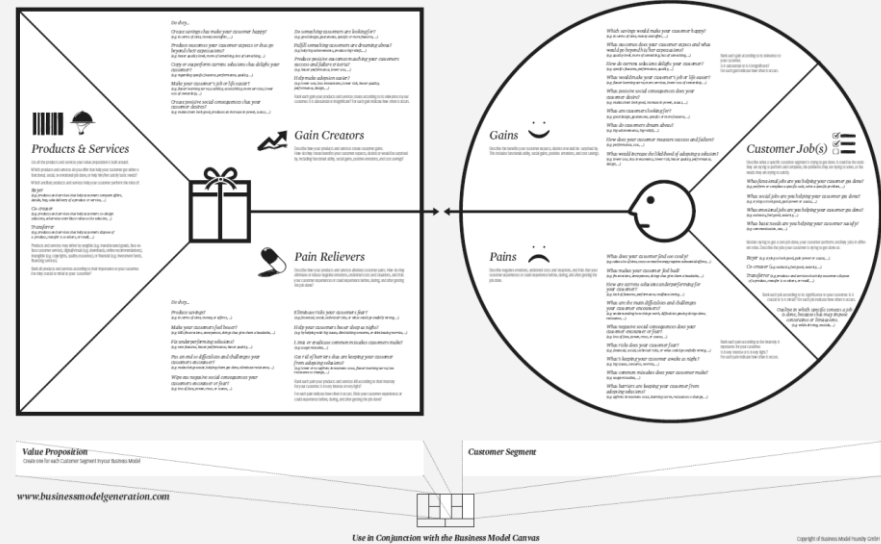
Products & Services

Gain Creators

Pain Relievers

Gains

Pains

Customer Job(s)

Do they...

Create savings that make your customer happy?

Produce outcomes your customer expects or that go beyond their expectations?

Copy or outperform current solutions that delight your customer?

Make your customer's job or life easier?

Create positive social consequences that your customer desires?

Do something customers are looking for?

Fulfill something customers are dreaming about?

Produce positive outcomes matching your customers success and failure criteria?

Help make adoption easier?

Do they...

Produce savings?

Make your customer feel better?

Fix underperforming solutions?

Put an end to difficulties and challenges your customers encounter?

Wipe out negative social consequences your customers encounter or fear?

Eliminate risks your customers fear?

Help your customers better sleep at night?

Limit or eradicate common mistakes customers make?

Get rid of barriers that are keeping your customer from adopting solutions?

Which savings would make your customer happy?

What outcomes does your customer expect and what would go beyond his/her expectations?

How do current solutions delight your customer?

What would make your customer's job or life easier?

What positive social consequences does your customer desire?

What are customers looking for?

What do customers dream about?

How does your customer measure success and failure?

What would increase the likelihood of adopting a solution?

What does your customer find too costly?

What makes your customer feel bad?

How are current solutions underperforming for your customer?

What are the main difficulties and challenges your customer encounters?

What negative social consequences does your customer encounter or fear?

What risks does your customer fear?

What's keeping your customer awake at night?

What common mistakes does your customer make?

What barriers are keeping your customer from adopting solutions?

What functional jobs are you helping your customer get done?

What social jobs are you helping your customer get done?

What emotional jobs are you helping your customer get done?

What basic needs are you helping your customer satisfy?

Buyer

Co-creator

Transferrer

Value Proposition
Create one for each Customer Segment in your Business Model

Customer Segment

www.businessmodelgeneration.com

Use in Conjunction with the Business Model Canvas

Copyright of Business Model Foundry GmbH